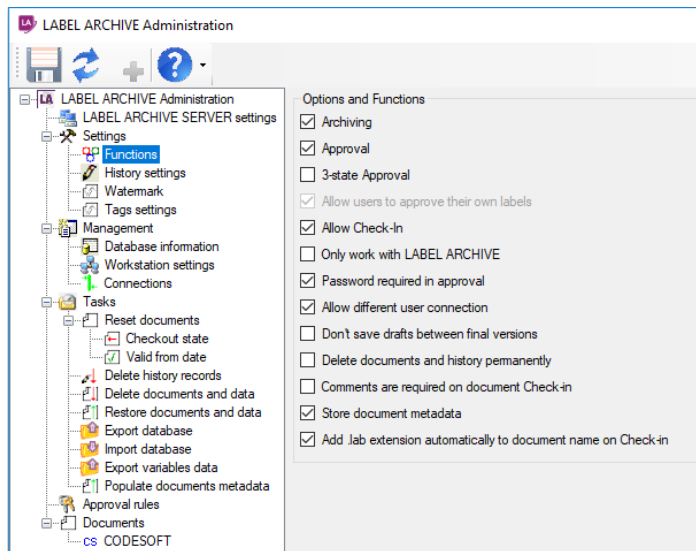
LABEL ARCHIVE Administration

LABEL ARCHIVE Administration
LABEL ARCHIVE SERVER settings
Settings
Functions
History settings
Watermark
Tags settings
Management
Database information
Workstation settings
Connections
Tasks
Reset documents
Checkout state
Valid from date
Delete history records
Delete documents and data
Restore documents and data
Export database
Import database
Export variables data
Populate documents metadata
Approval rules
Documents
CS CODESOFT

Options and Functions
Archiving
Approval
3-state Approval
Allow users to approve their own labels
Allow Check-In
Only work with LABEL ARCHIVE
Password required in approval
Allow different user connection
Don't save drafts between final versions
Delete documents and history permanently
Comments are required on document Check-in
Store document metadata
Add .lab extension automatically to document name on Check-in